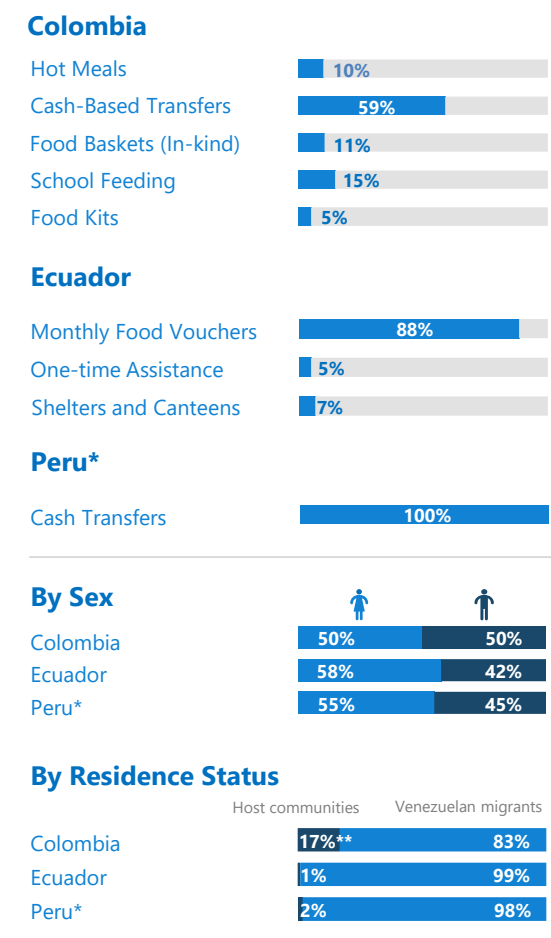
Colombia

| | |
|---|---|
| Hot Meals | 10% |
| Cash-Based Transfers | 59% |
| Food Baskets (In-kind) | 11% |
| School Feeding | 15% |
| Food Kits | 5% |

Ecuador

| | |
|---|---|
| Monthly Food Vouchers | 88% |
| One-time Assistance | 5% |
| Shelters and Canteens | 7% |

Peru*

| | |
|---|---|
| Cash Transfers | 100% |

By Sex

| | | |
|---|---|---|
| Colombia | 50% | 50% |
| Ecuador | 58% | 42% |
| Peru* | 55% | 45% |

By Residence Status

| | Host communities | Venezuelan migrants |
|---|---|---|
| Colombia | 17%** | 83% |
| Ecuador | 1% | 99% |
| Peru* | 2% | 98% |